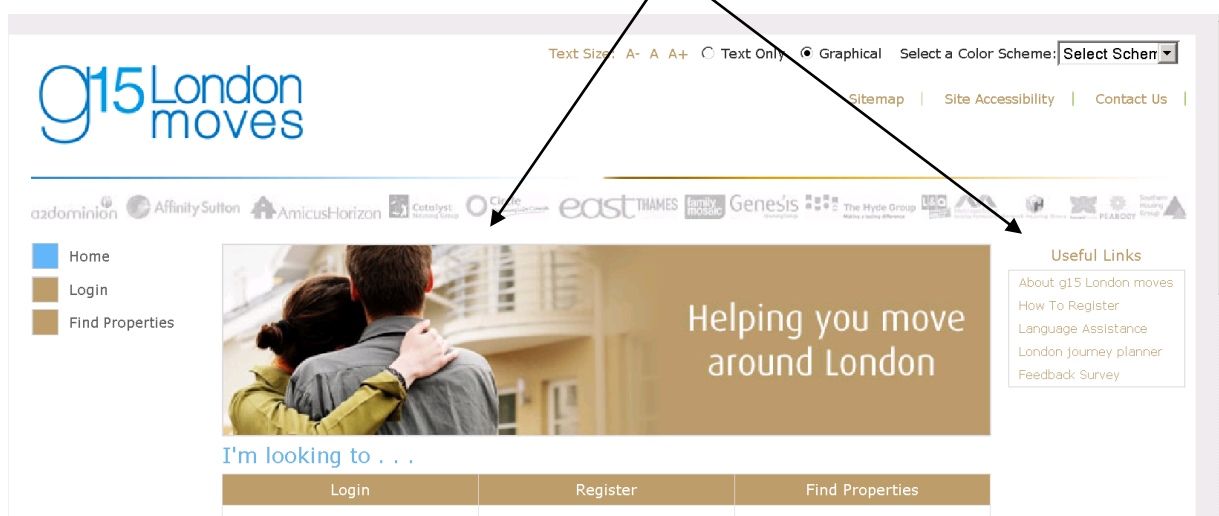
Text Size: A- A A+ Text Only Graphical Select a Color Scheme: Select Schem

g15 London moves

Sitemap | Site Accessibility | Contact Us |

a2dominion AffinitySutton AmicusHorizon Catalyst Circle east THAMES family mosaic Genesis The Hyde Group L&Q PEABODY Southern Housing Group

Home
Login
Find Properties

Helping you move around London

Useful Links
About g15 London moves
How To Register
Language Assistance
London journey planner
Feedback Survey

I'm looking to . . .

| Login | Register | Find Properties |
|---|---|---|